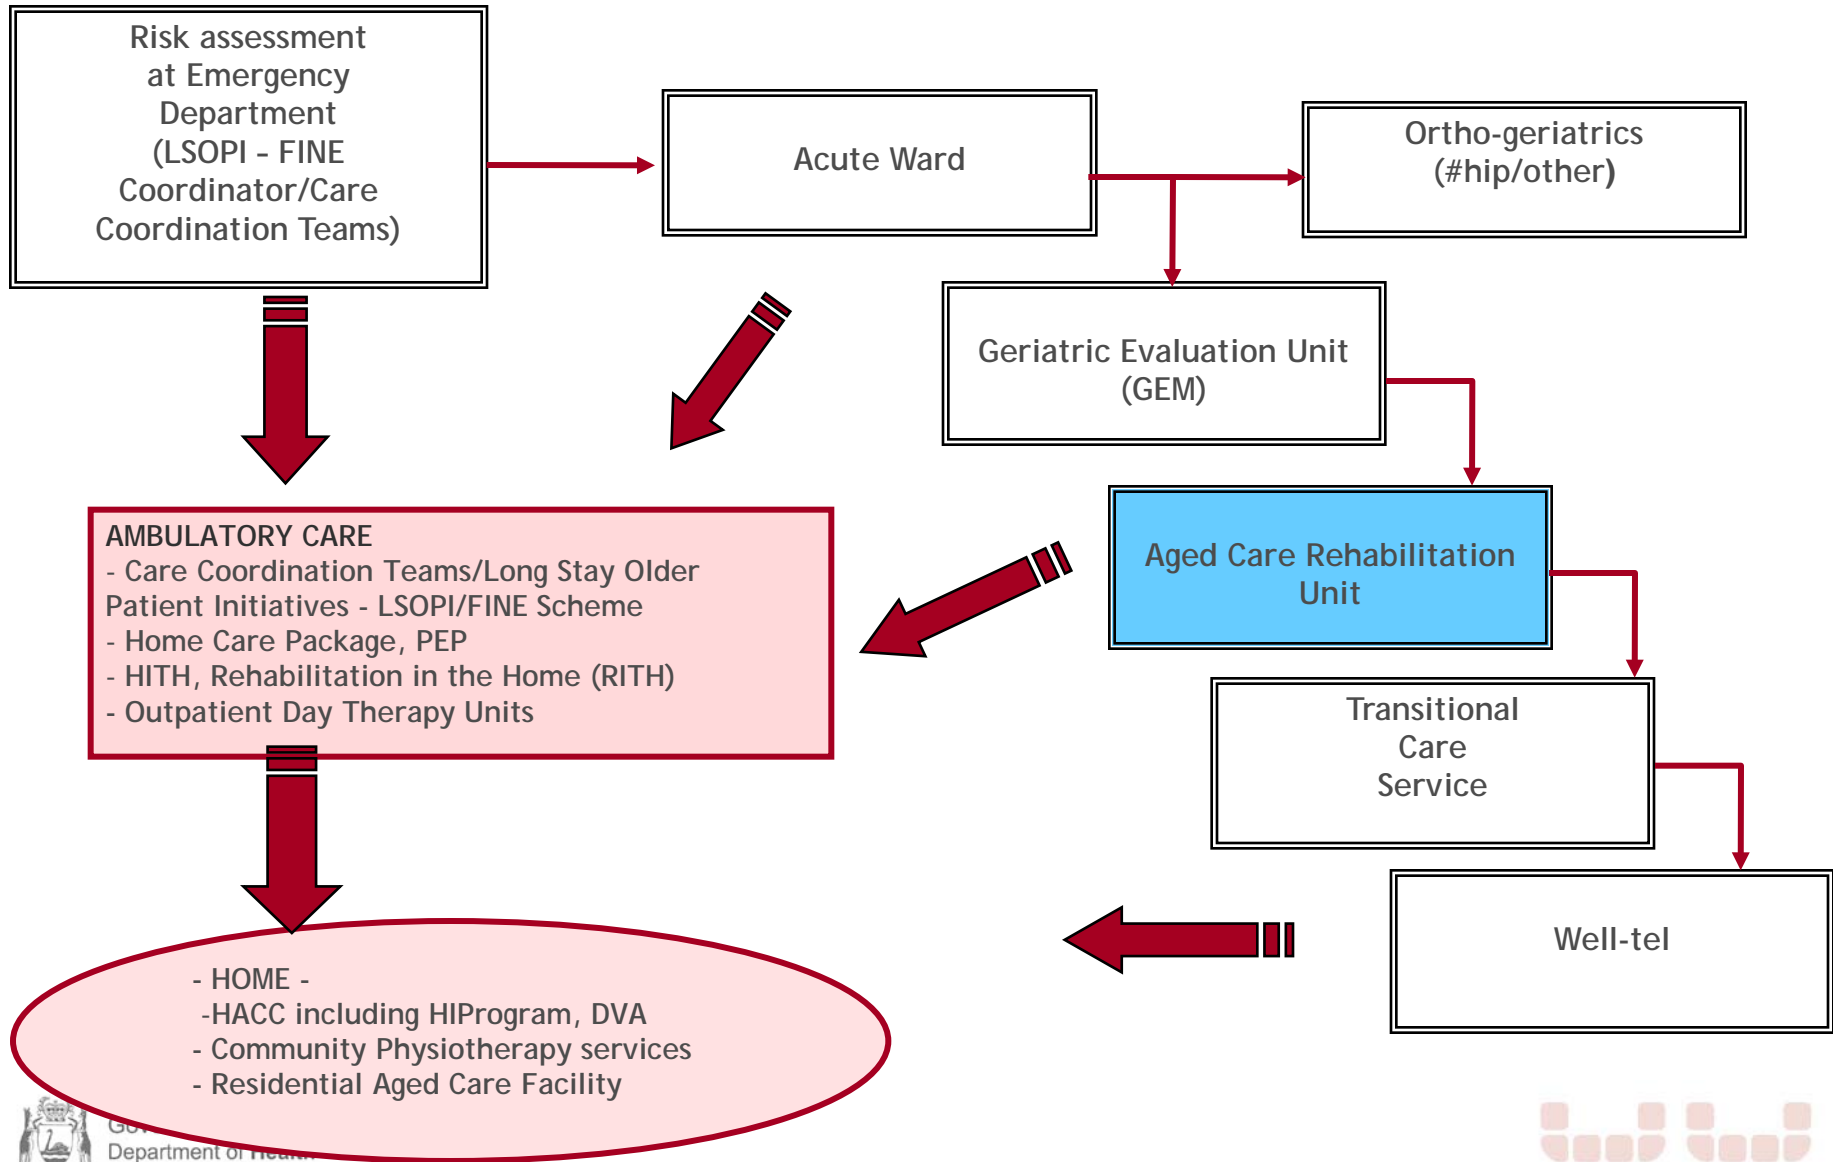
Risk assessment at Emergency Department (LSOPI - FINE Coordinator/Care Coordination Teams)

Acute Ward

Ortho-geriatrics (#hip/other)

Geriatric Evaluation Unit (GEM)

AMBULATORY CARE
- Care Coordination Teams/Long Stay Older Patient Initiatives - LSOPI/FINE Scheme
- Home Care Package, PEP
- HITH, Rehabilitation in the Home (RITH)
- Outpatient Day Therapy Units

Aged Care Rehabilitation Unit

Transitional Care Service

Well-tel

- HOME -
-HACC including HIProgram, DVA
- Community Physiotherapy services
- Residential Aged Care Facility

Gov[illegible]
Department of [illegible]